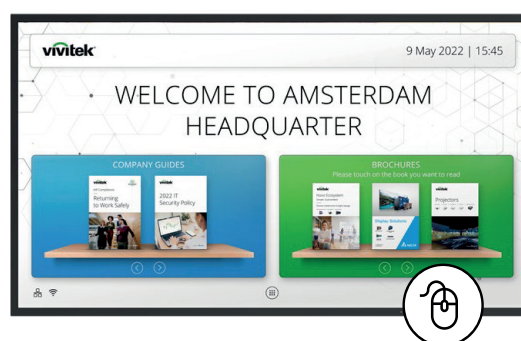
vivitek

9 May 2022 | 15:45

WELCOME TO AMSTERDAM HEADQUARTER

COMPANY GUIDES

vivitek
Returning to Work Safely

vivitek
2022 IT Security Policy

BROCHURES
Please touch on the book you want to read

vivitek

Display Solutions

vivitek
Projectors